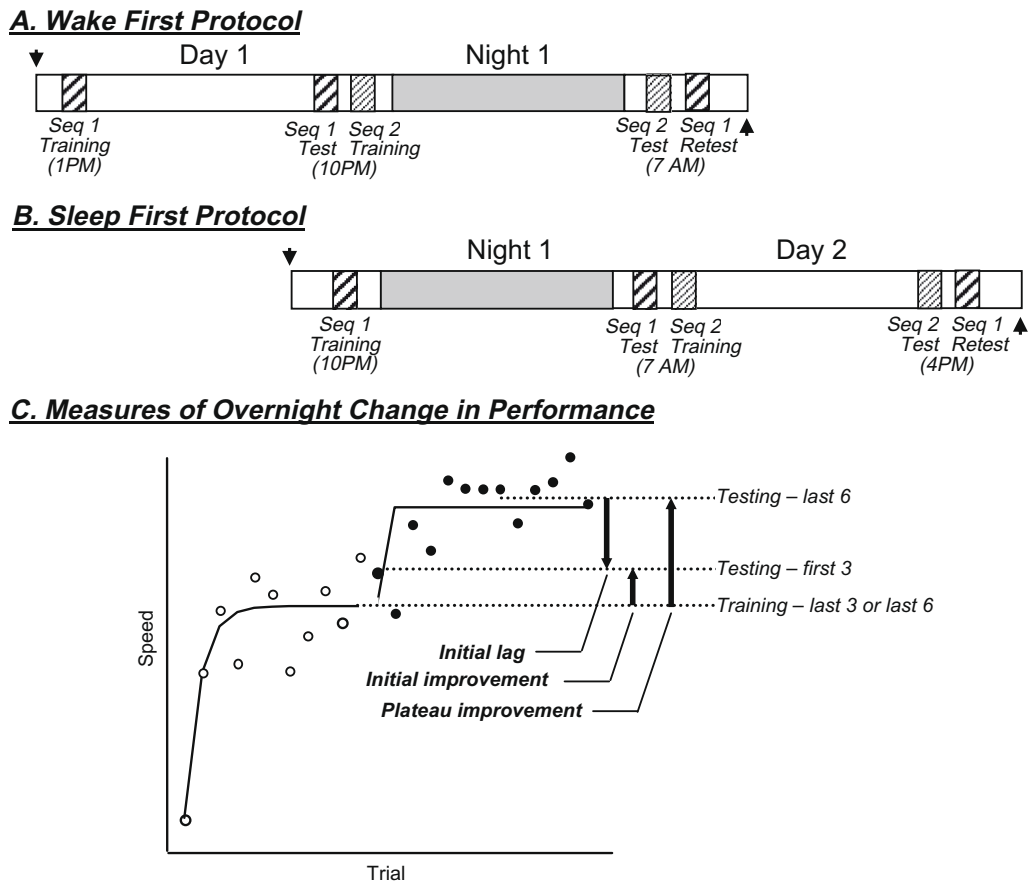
A. Wake First Protocol

Day 1

Night 1

Seq 1 Training (1PM)

Seq 1 Test (10PM)

Seq 2 Training

Seq 2 Test (7 AM)

Seq 1 Retest

B. Sleep First Protocol

Night 1

Day 2

Seq 1 Training (10PM)

Seq 1 Test (7 AM)

Seq 2 Training

Seq 2 Test (4PM)

Seq 1 Retest

C. Measures of Overnight Change in Performance

Testing – last 6

Testing – first 3

Training – last 3 or last 6

Initial lag

Initial improvement

Plateau improvement

Speed

Trial